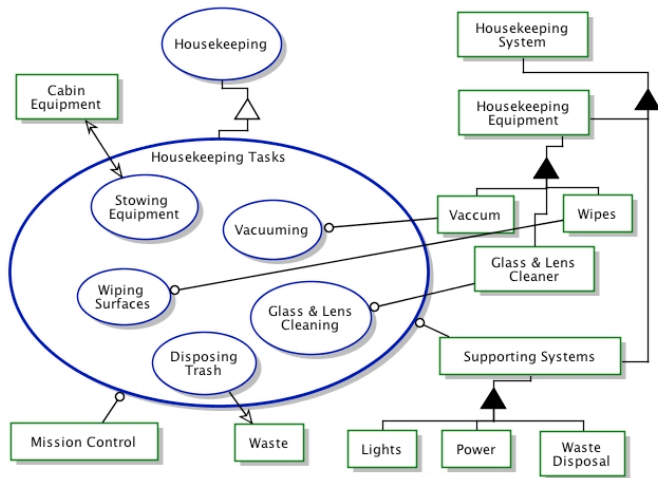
Housekeeping

Cabin Equipment

Housekeeping Tasks

Stowing Equipment

Vacuuming

Wiping Surfaces

Glass & Lens Cleaning

Disposing Trash

Housekeeping System

Housekeeping Equipment

Vaccum

Wipes

Glass & Lens Cleaner

Supporting Systems

Mission Control

Waste

Lights

Power

Waste Disposal